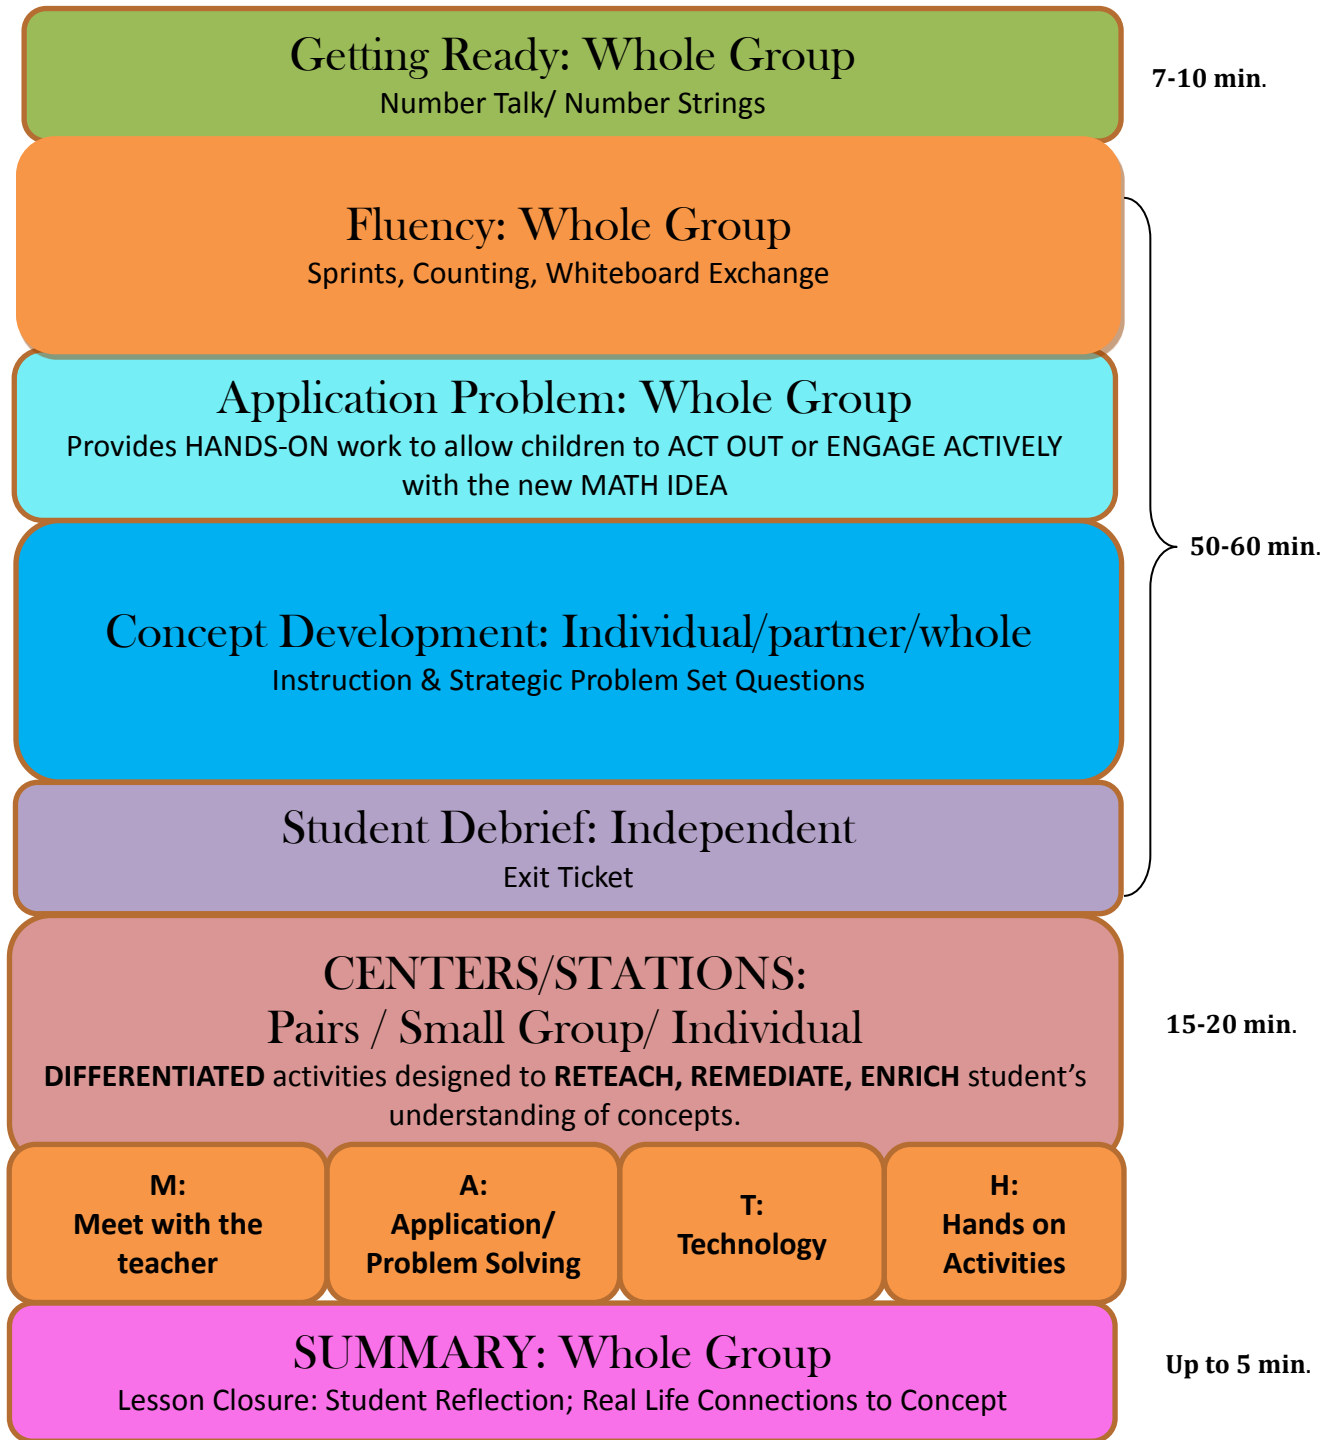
Getting Ready: Whole Group
Number Talk/ Number Strings

7-10 min.

Fluency: Whole Group
Sprints, Counting, Whiteboard Exchange

Application Problem: Whole Group
Provides HANDS-ON work to allow children to ACT OUT or ENGAGE ACTIVELY with the new MATH IDEA

Concept Development: Individual/partner/whole
Instruction & Strategic Problem Set Questions

Student Debrief: Independent
Exit Ticket

50-60 min.

CENTERS/STATIONS:
Pairs / Small Group/ Individual
**DIFFERENTIATED** activities designed to **RETEACH, REMEDIATE, ENRICH** student's understanding of concepts.

15-20 min.

| M: Meet with the teacher | A: Application/ Problem Solving | T: Technology | H: Hands on Activities |
|---|---|---|---|

SUMMARY: Whole Group
Lesson Closure: Student Reflection; Real Life Connections to Concept

Up to 5 min.